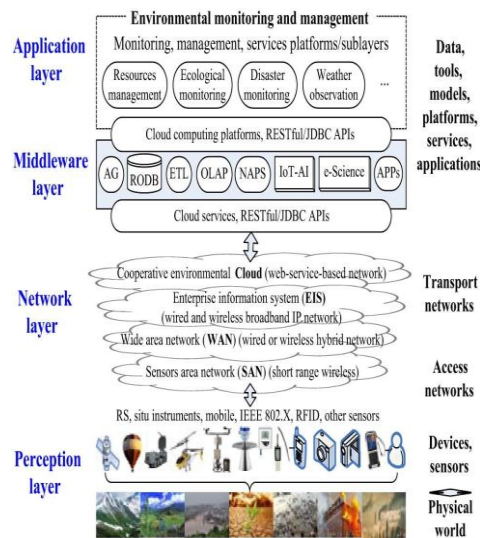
Environmental monitoring and management

Application layer

Monitoring, management, services platforms/sublayers

Resources management

Ecological monitoring

Disaster monitoring

Weather observation

...

Data, tools, models, platforms, services, applications

Cloud computing platforms, RESTful/JDBC APIs

Middleware layer

AG

RODB

ETL

OLAP

NAPS

IoT-AI

e-Science

APPs

Cloud services, RESTful/JDBC APIs

Network layer

Cooperative environmental Cloud (web-service-based network)

Enterprise information system (EIS) (wired and wireless broadband IP network)

Wide area network (WAN) (wired or wireless hybrid network)

Sensors area network (SAN) (short range wireless)

Transport networks

Access networks

RS, situ instruments, mobile, IEEE 802.X, RFID, other sensors

Perception layer

Devices, sensors

Physical world